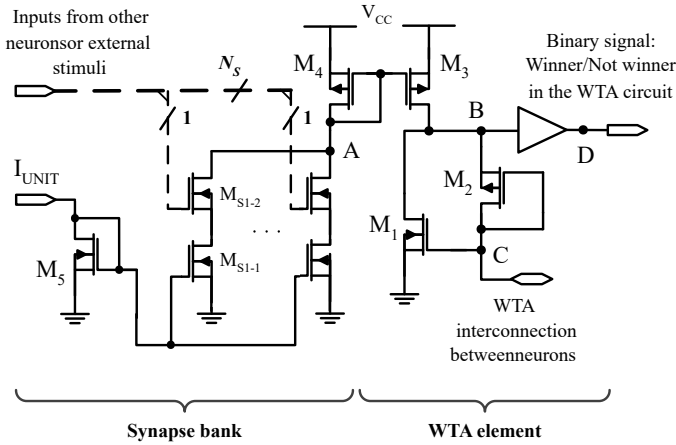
Inputs from other neuronsor external stimuli

$N_S$

1

1

$V_{CC}$

$M_4$

$M_3$

Binary signal: Winner/Not winner in the WTA circuit

B

A

D

$I_{UNIT}$

$M_{S1-2}$

$M_2$

. . .

$M_1$

$M_{S1-1}$

C

$M_5$

WTA interconnection betweenneurons

Synapse bank

WTA element